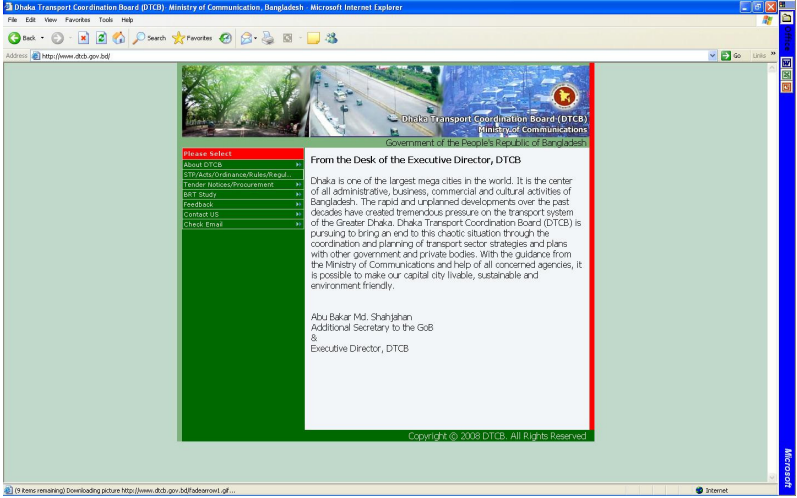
Dhaka Transport Coordination Board (DTCB)- Ministry of Communication, Bangladesh - Microsoft Internet Explorer

File Edit View Favorites Tools Help

Back Search Favorites

Address http://www.dtcb.gov.bd/

Go Links

Dhaka Transport Coordination Board (DTCB)
Ministry of Communications

Government of the People's Republic of Bangladesh

Please Select
About DTCB
STP/Acts/Ordinance/Rules/Regul...
Tender Notices/Procurement
BRT Study
Feedback
Contact US
Check Email

From the Desk of the Executive Director, DTCB

Dhaka is one of the largest mega cities in the world. It is the center of all administrative, business, commercial and cultural activities of Bangladesh. The rapid and unplanned developments over the past decades have created tremendous pressure on the transport system of the Greater Dhaka. Dhaka Transport Coordination Board (DTCB) is pursuing to bring an end to this chaotic situation through the coordination and planning of transport sector strategies and plans with other government and private bodies. With the guidance from the Ministry of Communications and help of all concerned agencies, it is possible to make our capital city livable, sustainable and environment friendly.

Abu Bakar Md. Shahjahan
Additional Secretary to the GoB
&
Executive Director, DTCB

Copyright © 2008 DTCB. All Rights Reserved

(9 items remaining) Downloading picture http://www.dtcb.gov.bd/Fadearrow1.gif...

Internet

Microsoft